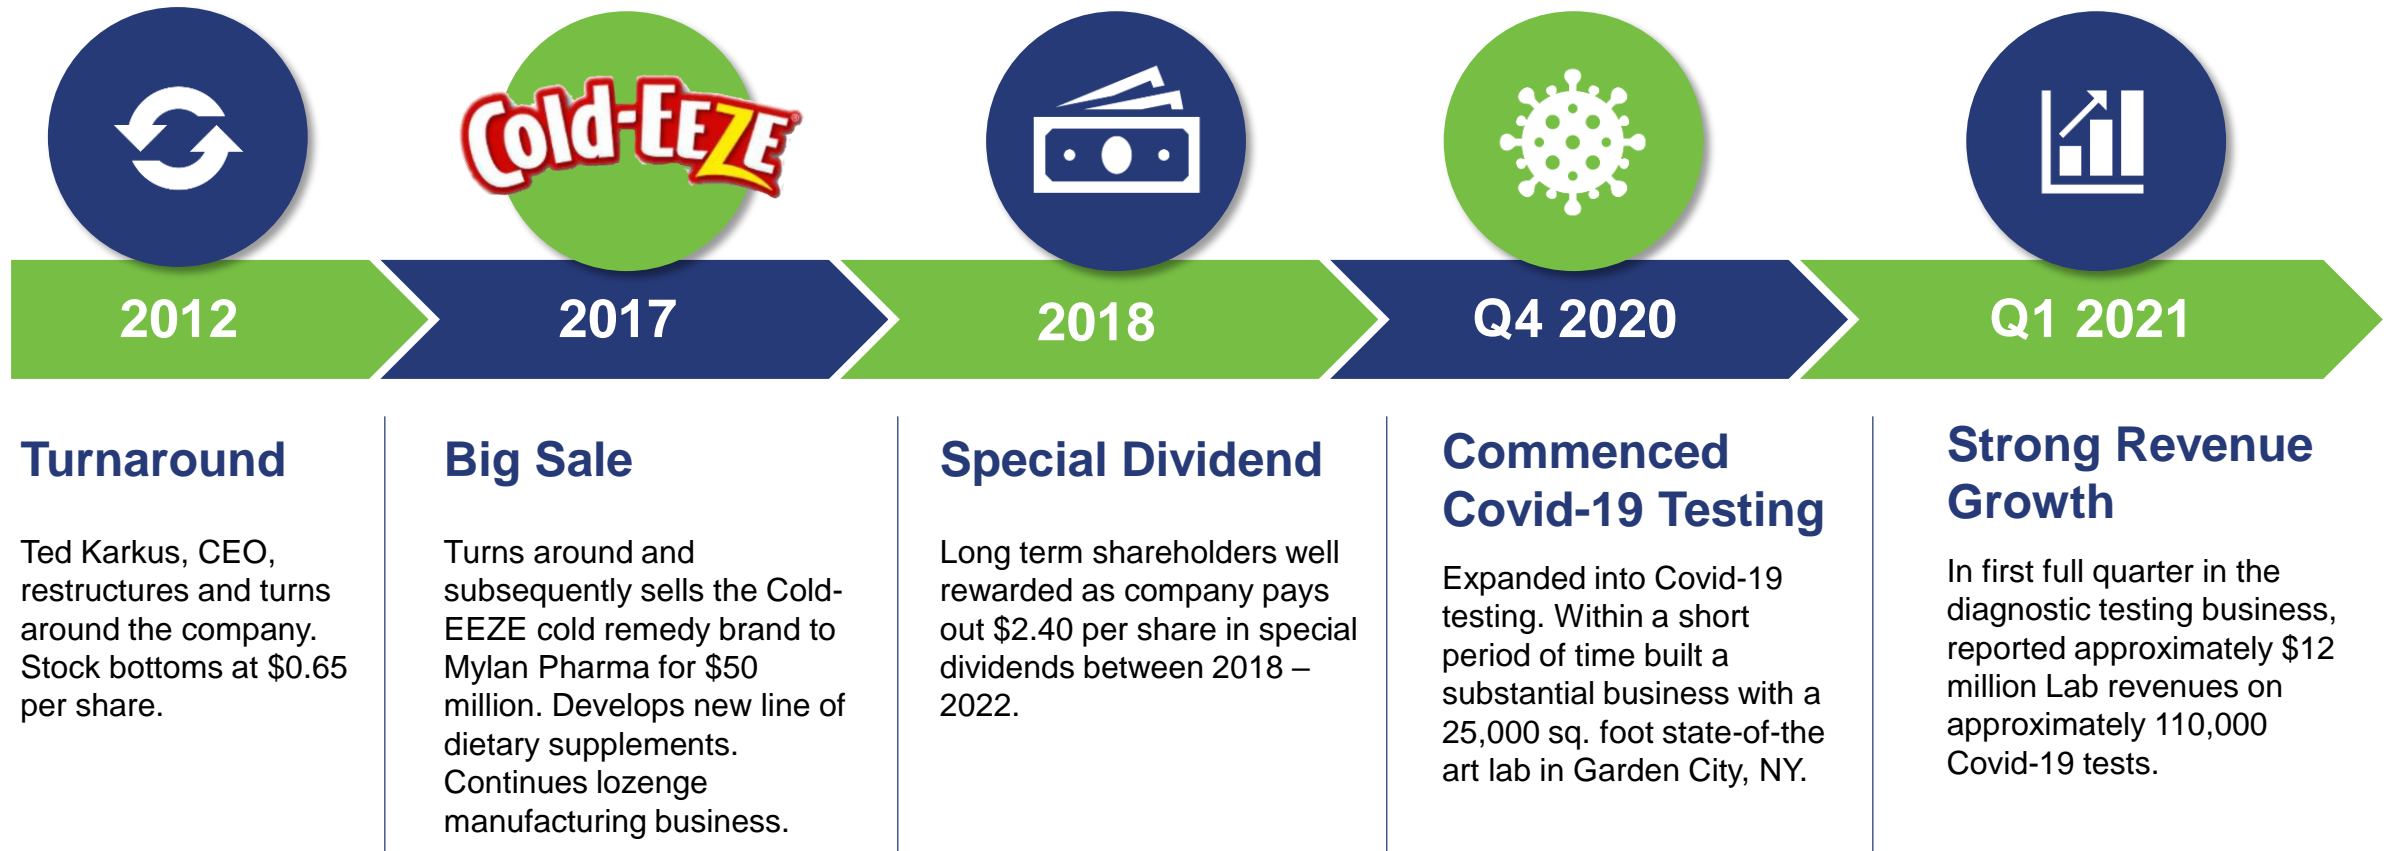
Cold-EEZE

2012

2017

2018

Q4 2020

Q1 2021

Turnaround

Ted Karkus, CEO, restructures and turns around the company. Stock bottoms at $0.65 per share.

Big Sale

Turns around and subsequently sells the Cold-EEZE cold remedy brand to Mylan Pharma for $50 million. Develops new line of dietary supplements. Continues lozenge manufacturing business.

Special Dividend

Long term shareholders well rewarded as company pays out $2.40 per share in special dividends between 2018 – 2022.

Commenced Covid-19 Testing

Expanded into Covid-19 testing. Within a short period of time built a substantial business with a 25,000 sq. foot state-of-the art lab in Garden City, NY.

Strong Revenue Growth

In first full quarter in the diagnostic testing business, reported approximately $12 million Lab revenues on approximately 110,000 Covid-19 tests.